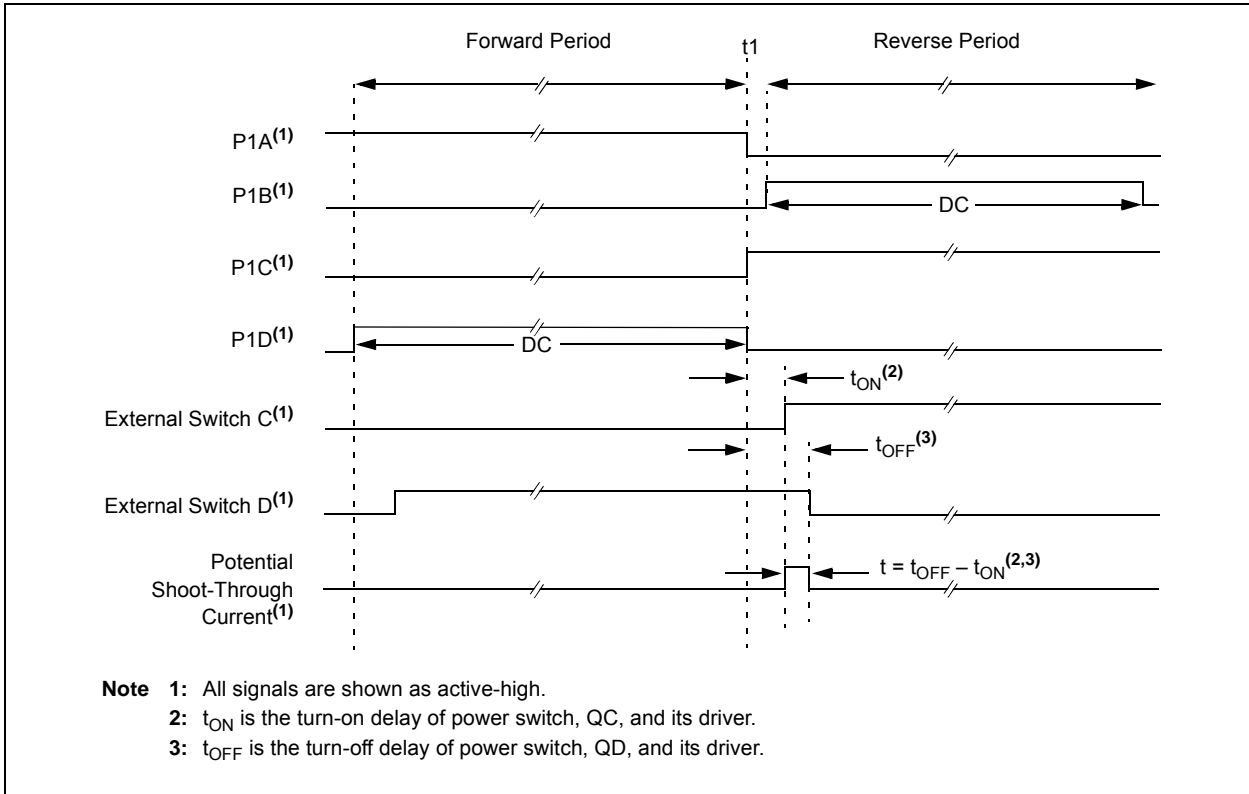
Forward Period

t1

Reverse Period

P1A$^{(1)}$

P1B$^{(1)}$

DC

P1C$^{(1)}$

P1D$^{(1)}$

DC

$t_{ON}^{(2)}$

External Switch C$^{(1)}$

$t_{OFF}^{(3)}$

External Switch D$^{(1)}$

Potential Shoot-Through Current$^{(1)}$

$t = t_{OFF} - t_{ON}^{(2,3)}$

**Note 1:** All signals are shown as active-high.

**2:** $t_{ON}$ is the turn-on delay of power switch, QC, and its driver.

**3:** $t_{OFF}$ is the turn-off delay of power switch, QD, and its driver.